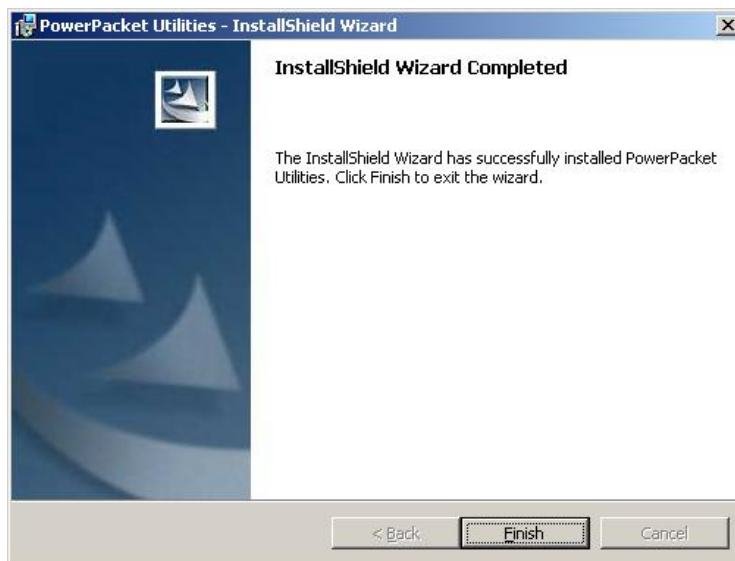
PowerPacket Utilities - InstallShield Wizard

InstallShield Wizard Completed

The InstallShield Wizard has successfully installed PowerPacket Utilities. Click Finish to exit the wizard.

< Back

Finish

Cancel